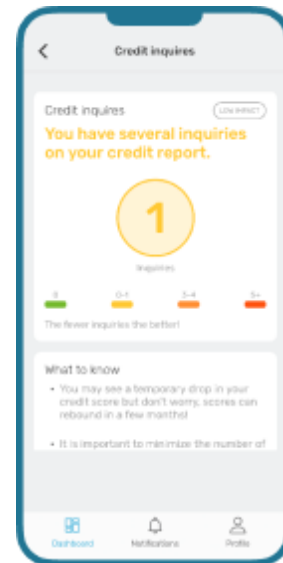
Credit inquires

Credit inquires
LOW IMPACT
You have several inquiries on your credit report.

1
Inquiries

0
0-1
2-4
5+

The fewer inquiries the better!

What to know

• You may see a temporary drop in your credit score but don't worry, scores can rebound in a few months!

• It is important to minimize the number of

Dashboard
Notifications
Profile